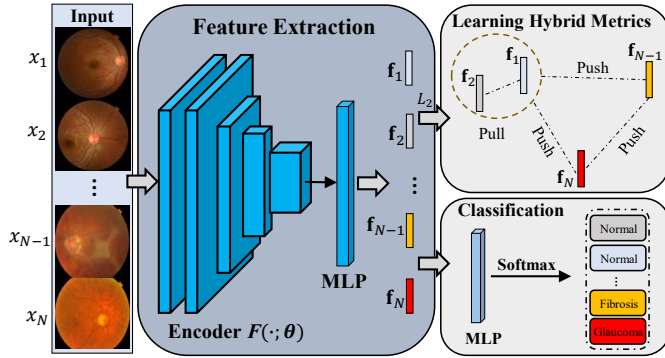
Input

$x_1$

$x_2$

$\vdots$

$x_{N-1}$

$x_N$

Feature Extraction

Encoder $F(\cdot;\boldsymbol{\theta})$

MLP

$\mathbf{f}_1$

$\mathbf{f}_2$

$\vdots$

$\mathbf{f}_{N-1}$

$\mathbf{f}_N$

$L_2$

Learning Hybrid Metrics

$\mathbf{f}_2$

$\mathbf{f}_1$

$\mathbf{f}_{N-1}$

Push

Pull

Push

Push

$\mathbf{f}_N$

Classification

MLP

Softmax

Normal

Normal

$\vdots$

Fibrosis

Glaucoma